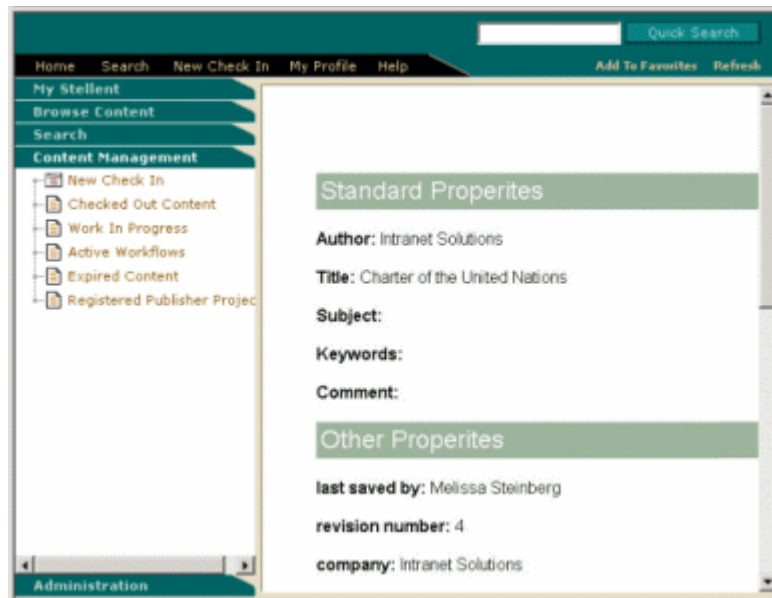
Quick Search

Home Search New Check In My Profile Help

Add To Favorites Refresh

My Stellent
Browse Content
Search
Content Management
New Check In
Checked Out Content
Work In Progress
Active Workflows
Expired Content
Registered Publisher Projec

Administration

Standard Properites

Author: Intranet Solutions

Title: Charter of the United Nations

Subject:

Keywords:

Comment:

Other Properites

last saved by: Melissa Steinberg

revision number: 4

company: Intranet Solutions